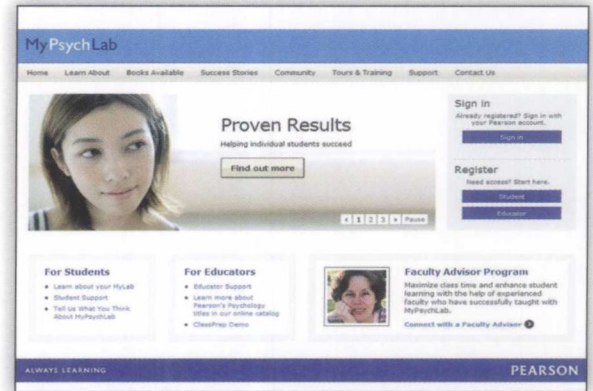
MyPsychLab

Home Learn About Books Available Success Stories Community Tours & Training Support Contact Us

Proven Results

Helping individual students succeed

Find out more

1 2 3 Pause

Sign In

Already registered? Sign in with your Pearson account.

Sign in

Register

Need access? Start here.

Student

Educator

For Students

- Learn about your MyLab
- Student Support
- Tell us What You Think About MyPsychLab

For Educators

- Educator Support
- Learn more about Pearson's Psychology titles in our online catalog
- ClassPrep Demo

Faculty Advisor Program

Maximize class time and enhance student learning with the help of experienced faculty who have successfully taught with MyPsychLab.

Connect with a Faculty Advisor

ALWAYS LEARNING

PEARSON